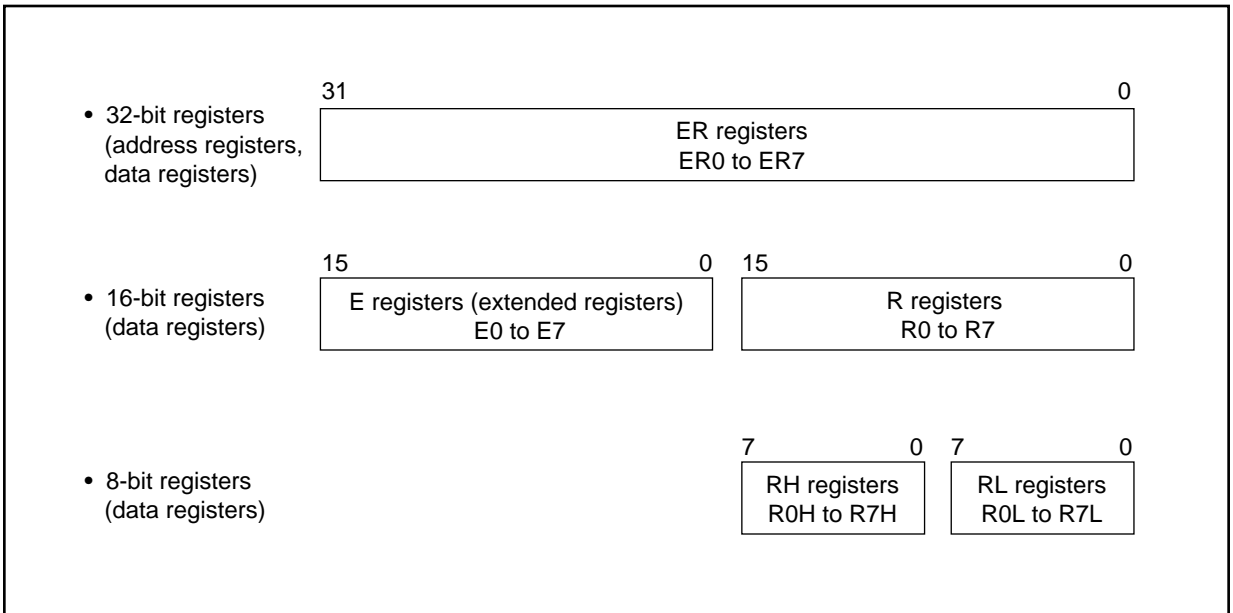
• 32-bit registers (address registers, data registers)

31 0

ER registers
ER0 to ER7

• 16-bit registers (data registers)

15 0

E registers (extended registers)
E0 to E7

15 0

R registers
R0 to R7

• 8-bit registers (data registers)

7 0

RH registers
R0H to R7H

7 0

RL registers
R0L to R7L